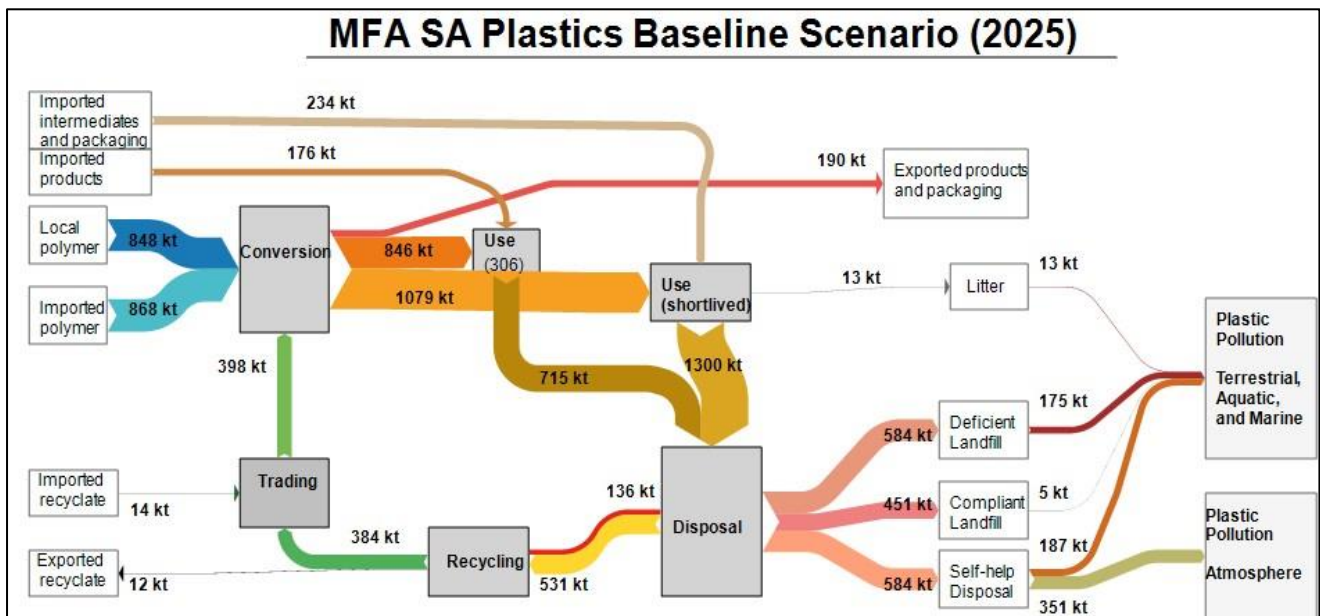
MFA SA Plastics Baseline Scenario (2025)

Imported intermediates and packaging

234 kt

Imported products

176 kt

190 kt

Exported products and packaging

Local polymer

848 kt

Conversion

846 kt

Use (306)

Imported polymer

868 kt

1079 kt

Use (shortlived)

13 kt

Litter

13 kt

Plastic Pollution

Terrestrial, Aquatic, and Marine

398 kt

715 kt

1300 kt

175 kt

Deficient Landfill

584 kt

Imported recyclate

14 kt

Trading

136 kt

Disposal

451 kt

Compliant Landfill

5 kt

384 kt

187 kt

Plastic Pollution

Atmosphere

Exported recyclate

12 kt

Recycling

531 kt

584 kt

Self-help Disposal

351 kt